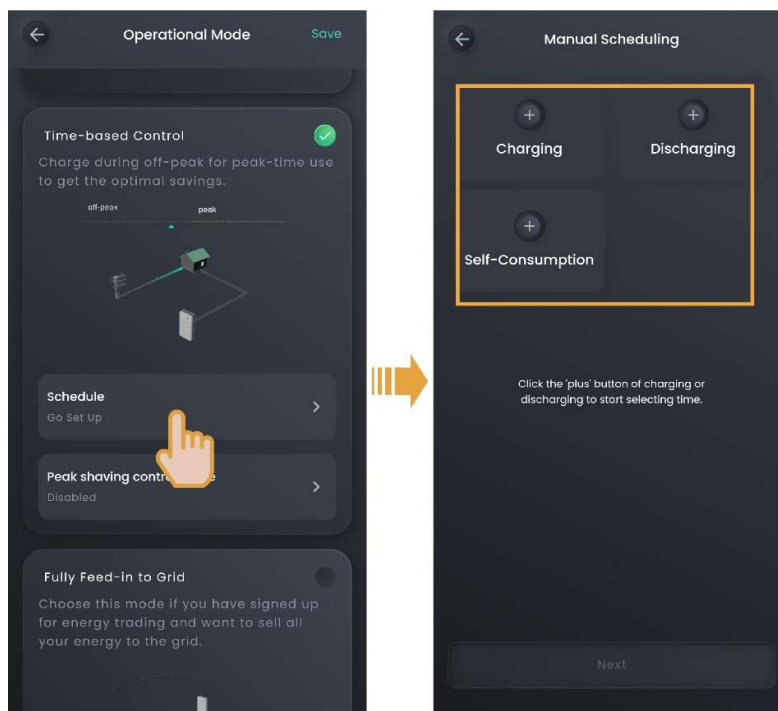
Operational Mode

Save

Time-based Control

Charge during off-peak for peak-time use to get the optimal savings.

off-peak

peak

Schedule

Go Set Up

Peak shaving contr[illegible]e

Disabled

Fully Feed-in to Grid

Choose this mode if you have signed up for energy trading and want to sell all your energy to the grid.

Manual Scheduling

Charging

Discharging

Self-Consumption

Click the 'plus' button of charging or discharging to start selecting time.

Next